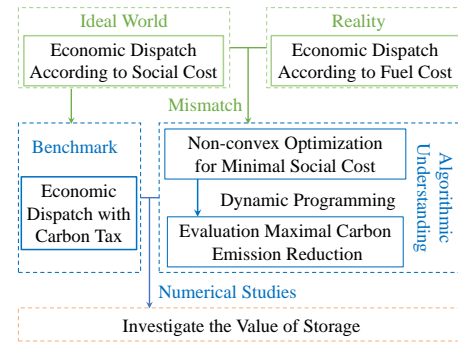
Ideal World

Economic Dispatch According to Social Cost

Reality

Economic Dispatch According to Fuel Cost

Mismatch

Benchmark

Economic Dispatch with Carbon Tax

Non-convex Optimization for Minimal Social Cost

Dynamic Programming

Evaluation Maximal Carbon Emission Reduction

Algorithmic Understanding

Numerical Studies

Investigate the Value of Storage